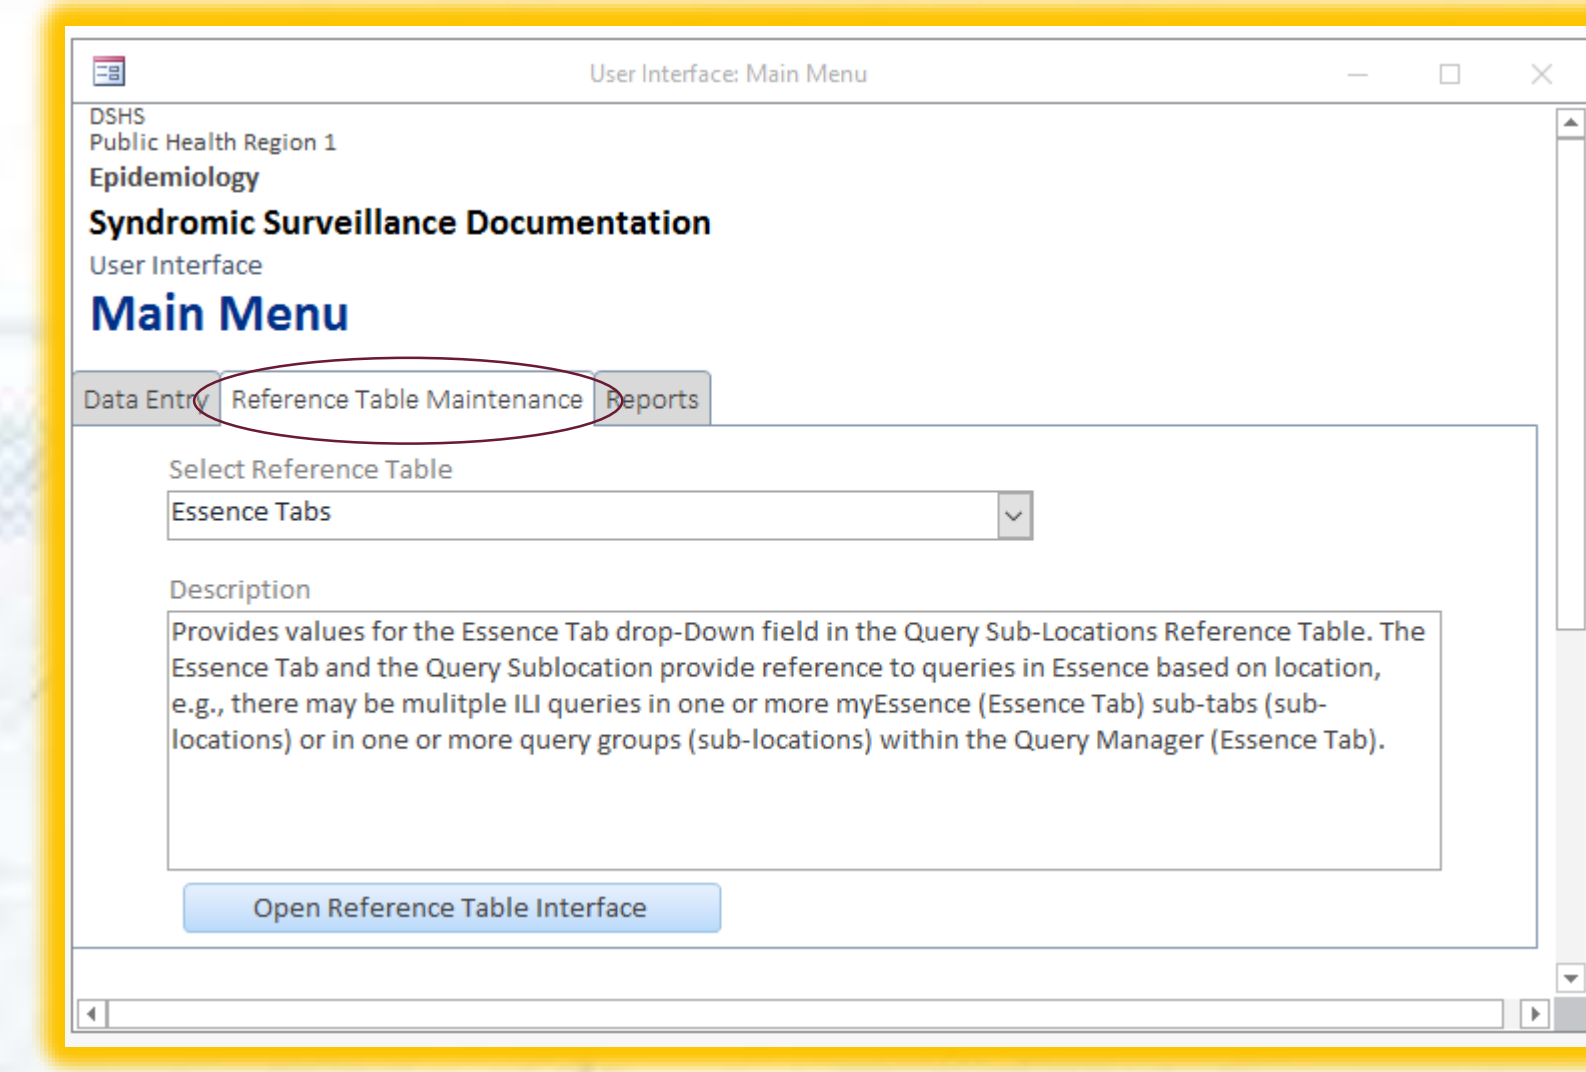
User Interface: Main Menu

DSHS
Public Health Region 1
Epidemiology
Syndromic Surveillance Documentation
User Interface
Main Menu

Data Entry | Reference Table Maintenance | Reports

Select Reference Table
Essence Tabs

Description
Provides values for the Essence Tab drop-Down field in the Query Sub-Locations Reference Table. The Essence Tab and the Query Sublocation provide reference to queries in Essence based on location, e.g., there may be mulitple ILI queries in one or more myEssence (Essence Tab) sub-tabs (sub-locations) or in one or more query groups (sub-locations) within the Query Manager (Essence Tab).

Open Reference Table Interface